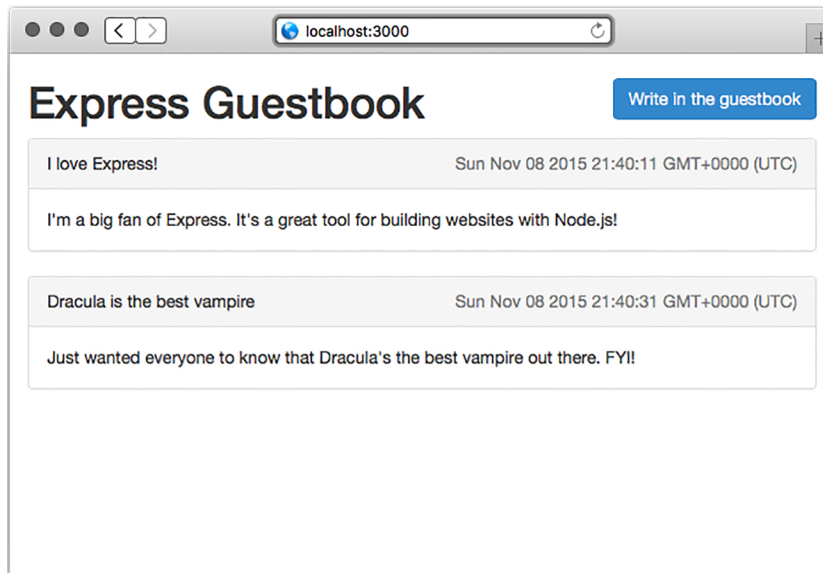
localhost:3000

Express Guestbook

Write in the guestbook

I love Express!

Sun Nov 08 2015 21:40:11 GMT+0000 (UTC)

I'm a big fan of Express. It's a great tool for building websites with Node.js!

Dracula is the best vampire

Sun Nov 08 2015 21:40:31 GMT+0000 (UTC)

Just wanted everyone to know that Dracula's the best vampire out there. FYI!